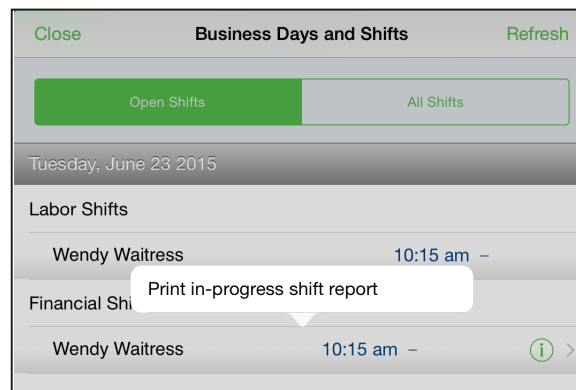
Close
Business Days and Shifts
Refresh

Open Shifts
All Shifts

Tuesday, June 23 2015

Labor Shifts

Wendy Waitress
10:15 am –

Financial Shi

Print in-progress shift report

Wendy Waitress
10:15 am –